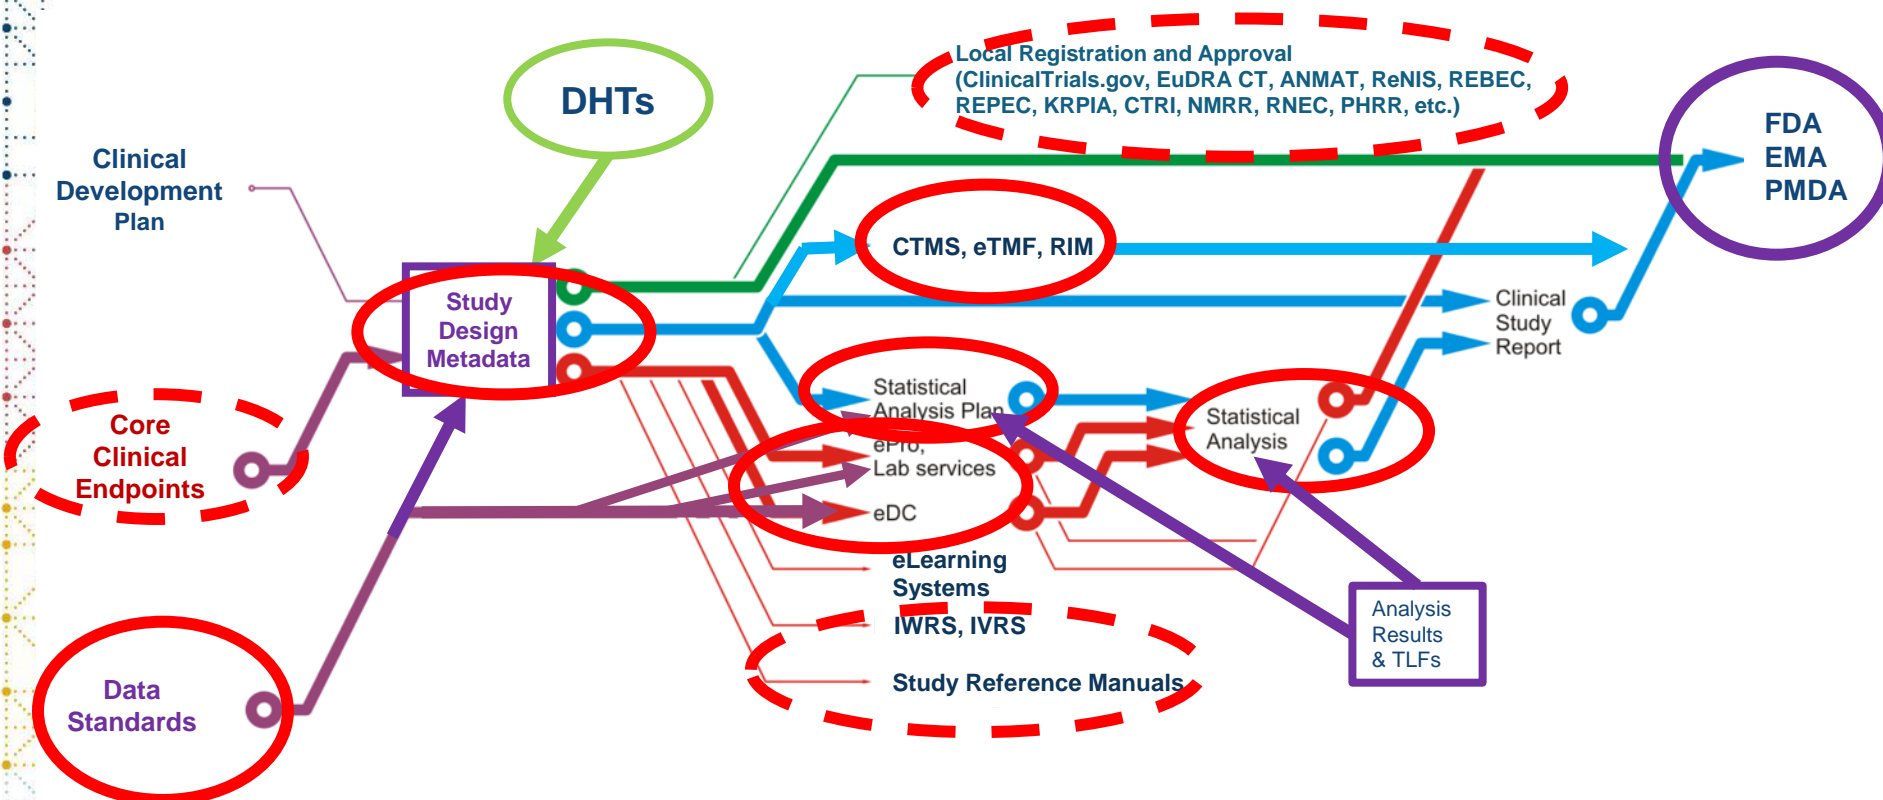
DHTs

Local Registration and Approval (ClinicalTrials.gov, EuDRA CT, ANMAT, ReNIS, REBEC, REPEC, KRPIA, CTRI, NMRR, RNEC, PHRR, etc.)

FDA
EMA
PMDA

Clinical Development Plan

CTMS, eTMF, RIM

Study Design Metadata

Clinical Study Report

Statistical Analysis Plan

Statistical Analysis

Core Clinical Endpoints

ePro, Lab services

eDC

eLearning Systems

IWRS, IVRS

Study Reference Manuals

Analysis Results & TLFs

Data Standards